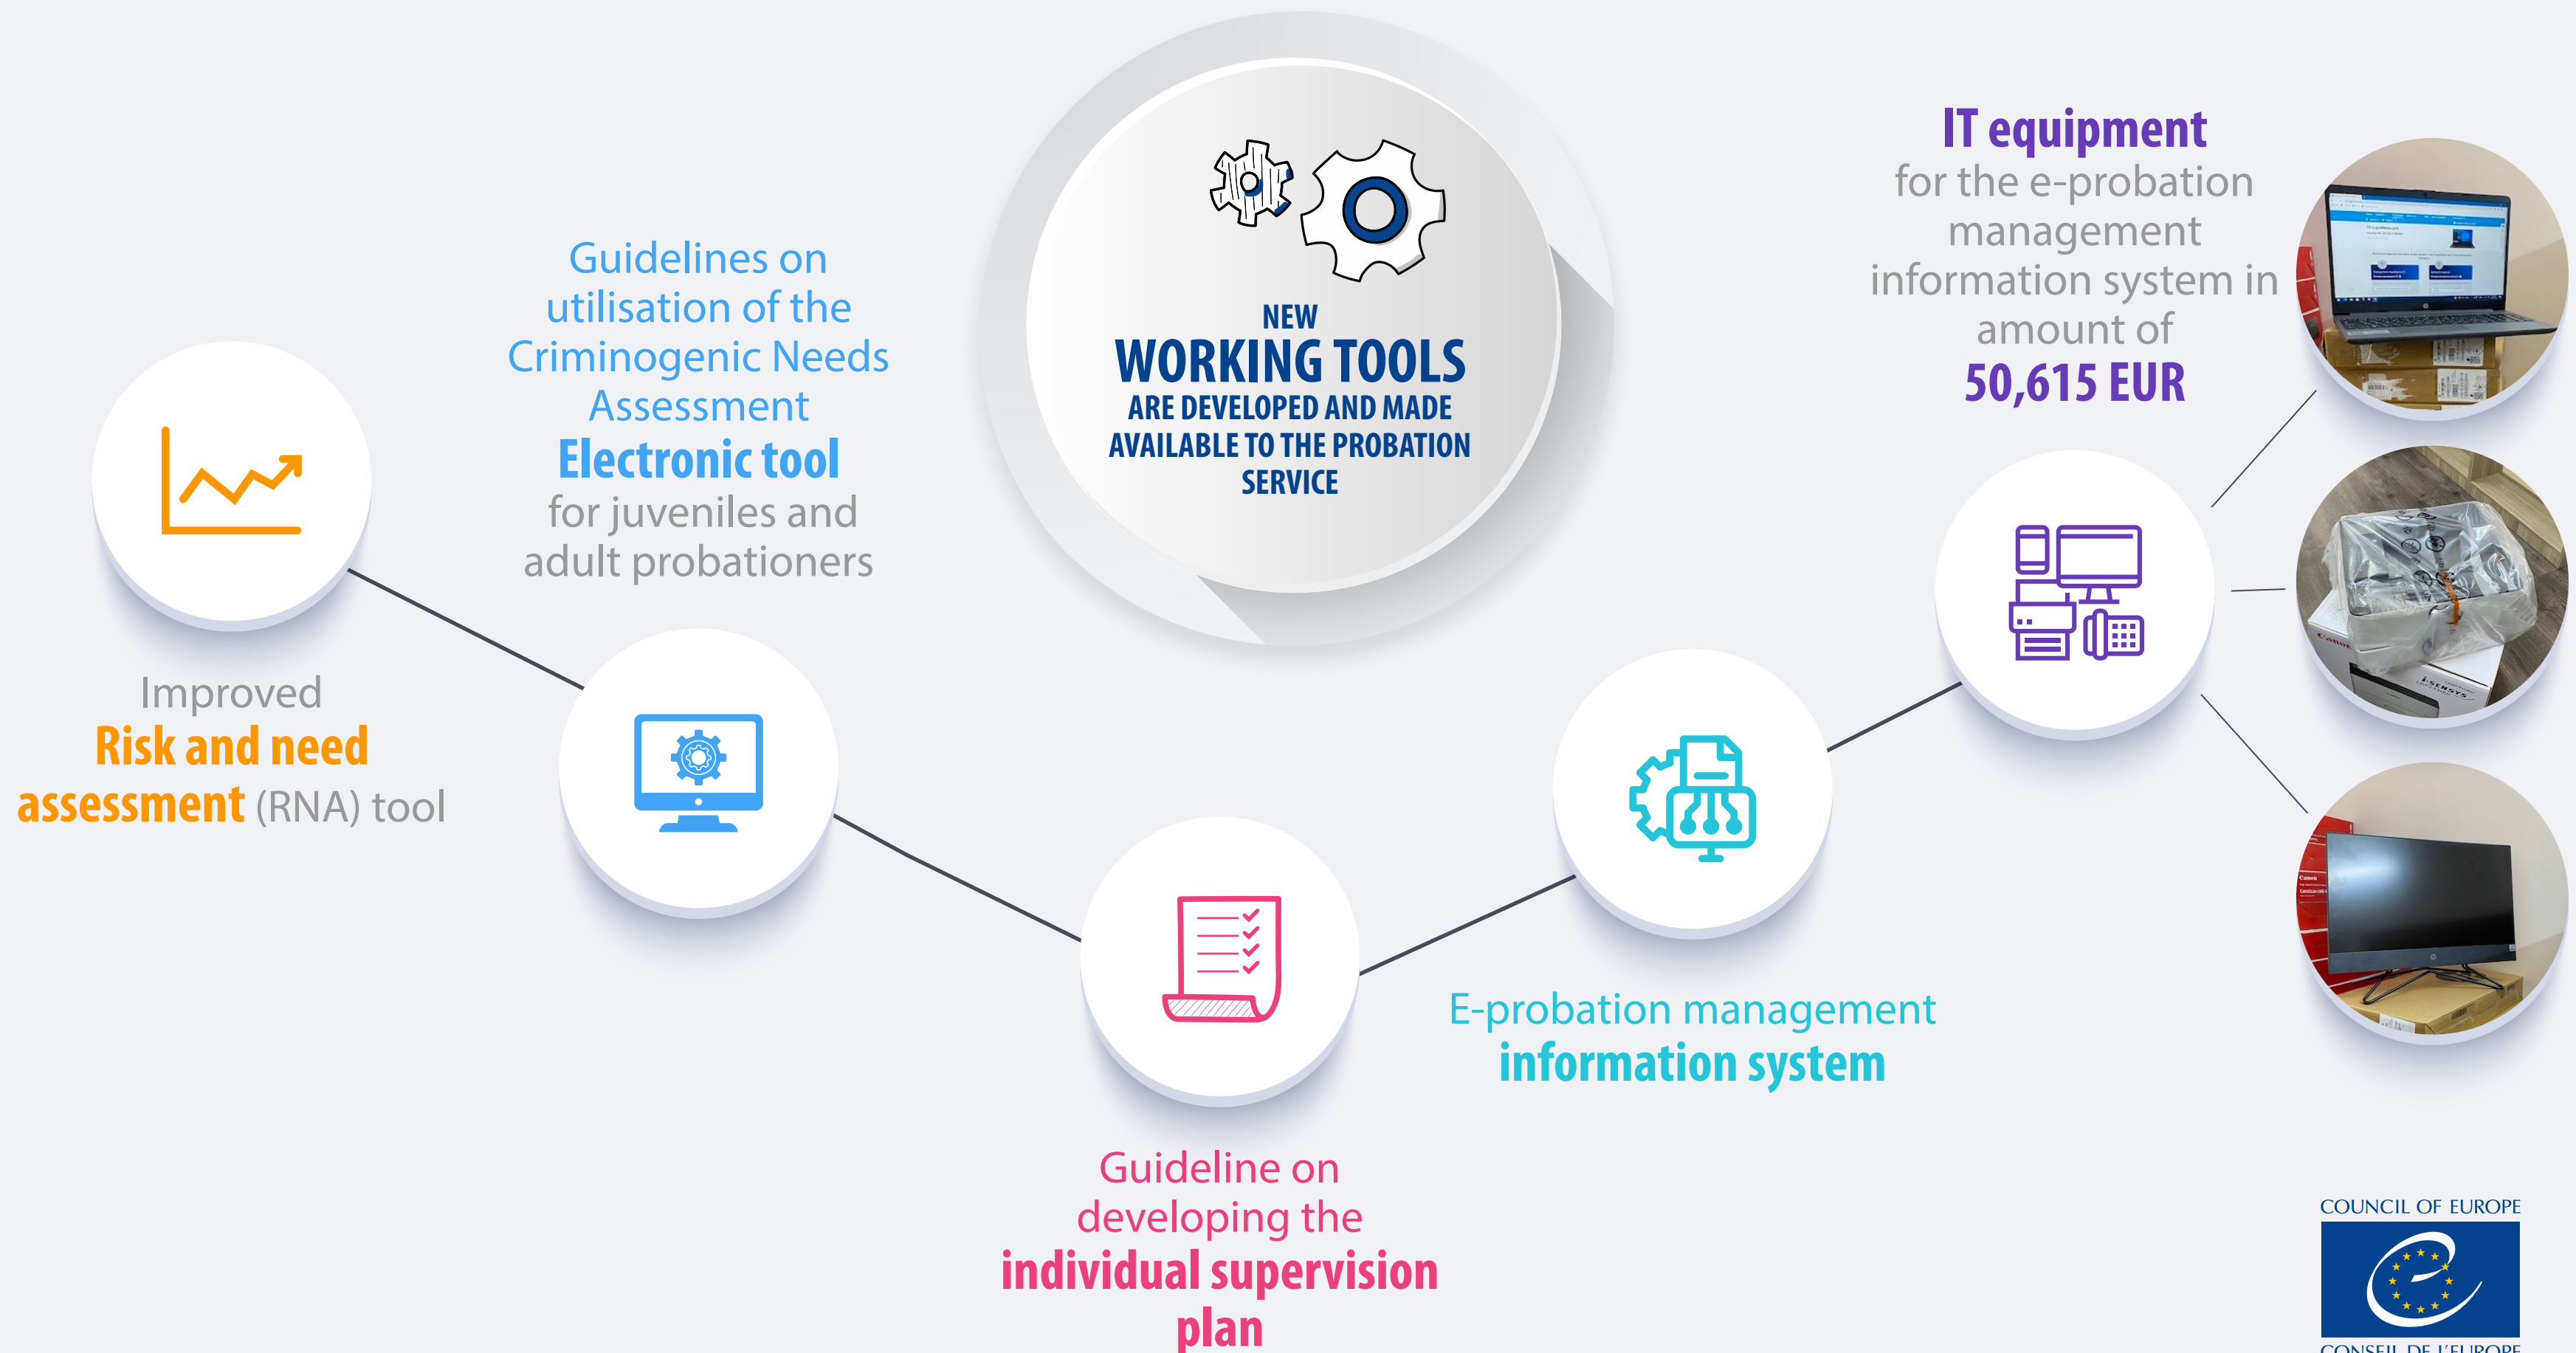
NEW
WORKING TOOLS
ARE DEVELOPED AND MADE AVAILABLE TO THE PROBATION SERVICE

Guidelines on utilisation of the Criminogenic Needs Assessment
Electronic tool
for juveniles and adult probationers

IT equipment
for the e-probation management information system in amount of
50,615 EUR

Improved
Risk and need assessment (RNA) tool

E-probation management
information system

Guideline on developing the
individual supervision plan

COUNCIL OF EUROPE
CONSEIL DE L'EUROPE